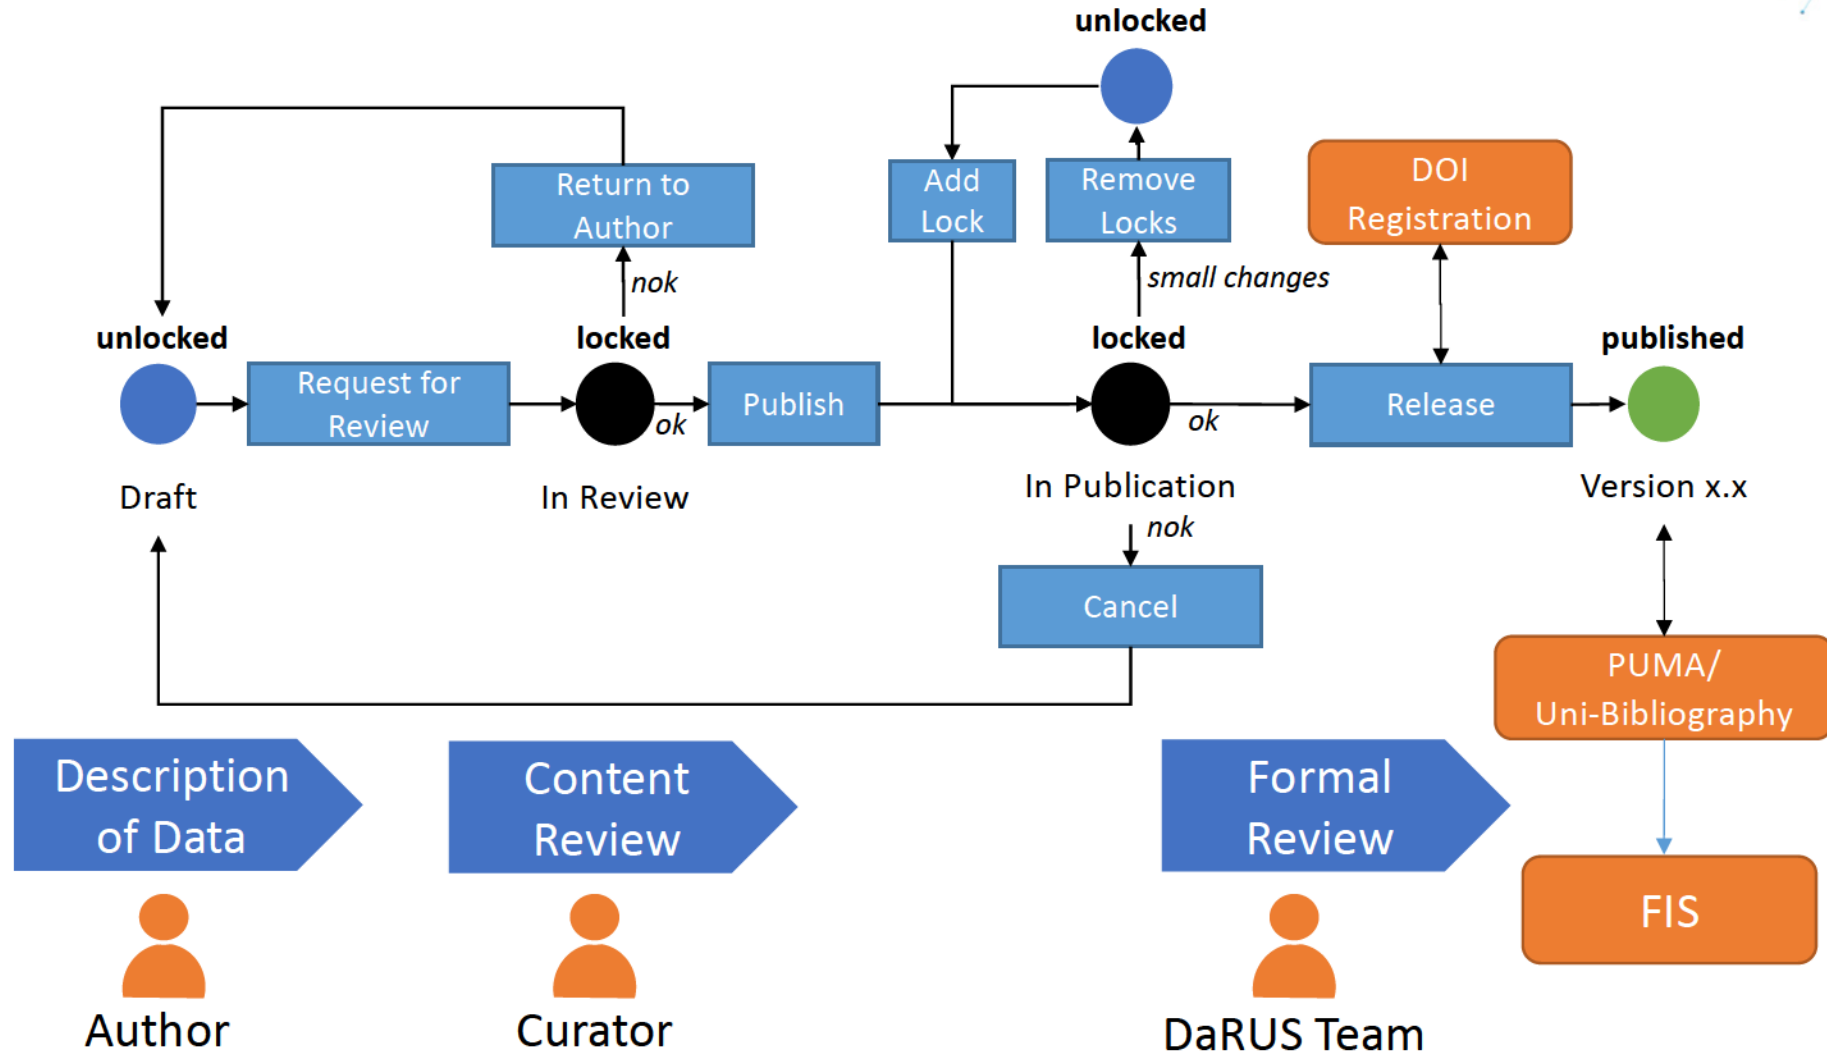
unlocked

Return to Author

Add Lock

Remove Locks

DOI Registration

nok

small changes

unlocked

locked

locked

published

Request for Review

ok

Publish

ok

Release

Draft

In Review

In Publication

Version x.x

nok

Cancel

PUMA/ Uni-Bibliography

Description of Data

Content Review

Formal Review

FIS

Author

Curator

DaRUS Team